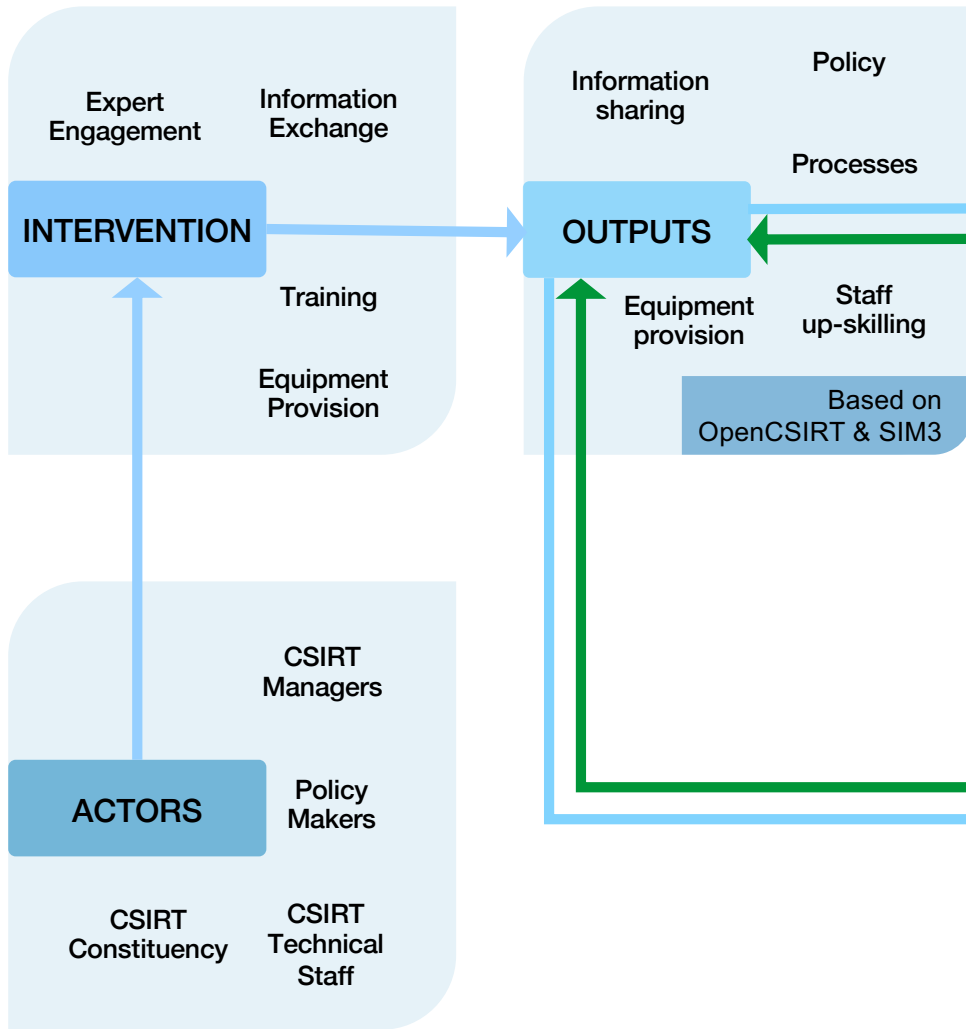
Expert Engagement

Information Exchange

INTERVENTION

Training

Equipment Provision

Information sharing

Policy

Processes

OUTPUTS

Equipment provision

Staff up-skilling

Based on OpenCSIRT & SIM3

CSIRT Managers

ACTORS

Policy Makers

CSIRT Constituency

CSIRT Technical Staff